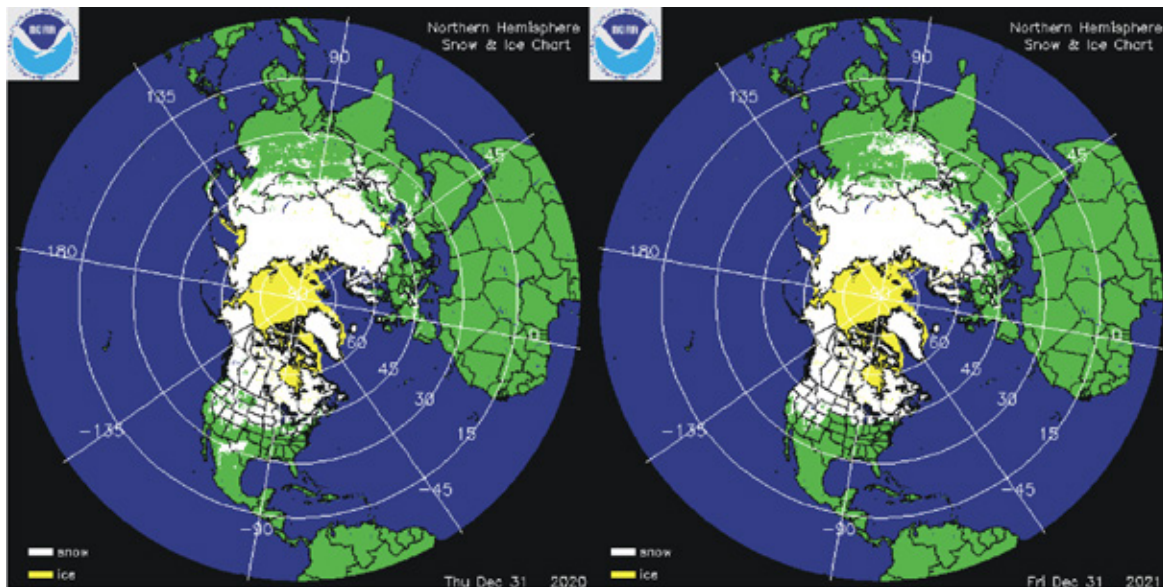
NOAA

Northern Hemisphere Snow & Ice Chart

90
135
45
180
0
60
45
30
15
-135
-45
-90

snow
ice

Thu Dec 31 2020

NOAA

Northern Hemisphere Snow & Ice Chart

90
135
45
180
0
60
45
30
15
-135
-45
-90

snow
ice

Fri Dec 31 2021